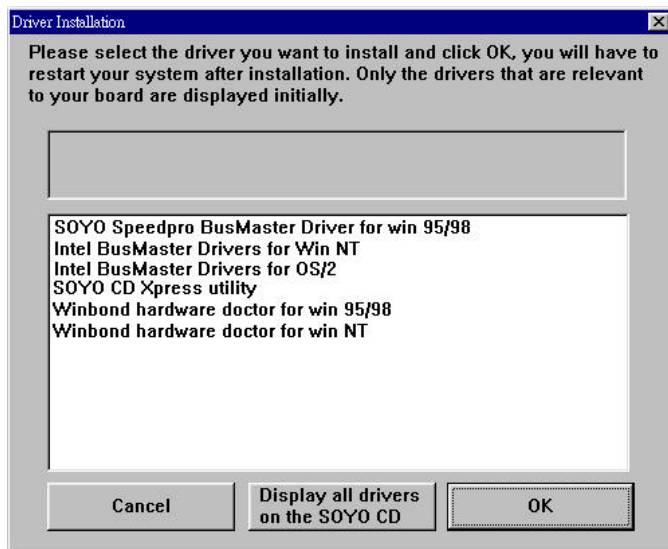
Driver Installation

Please select the driver you want to install and click OK, you will have to restart your system after installation. Only the drivers that are relevant to your board are displayed initially.

SOYO Speedpro BusMaster Driver for win 95/98
Intel BusMaster Drivers for Win NT
Intel BusMaster Drivers for OS/2
SOYO CD Xpress utility
Winbond hardware doctor for win 95/98
Winbond hardware doctor for win NT

Cancel

Display all drivers on the SOYO CD

OK